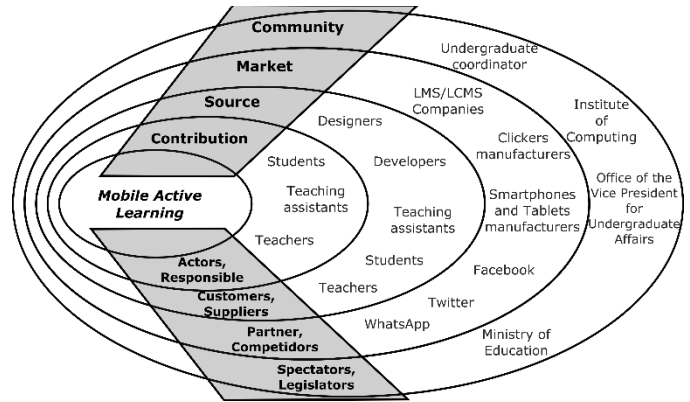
Community

Market

Source

Contribution

Mobile Active Learning

Undergraduate coordinator

LMS/LCMS Companies

Institute of Computing

Designers

Clickers manufacturers

Office of the Vice President for Undergraduate Affairs

Students

Developers

Teaching assistants

Smartphones and Tablets manufacturers

Teaching assistants

Teachers

Students

Facebook

Teachers

Twitter

WhatsApp

Ministry of Education

Actors, Responsible

Customers, Suppliers

Partner, Competidors

Spectators, Legislators